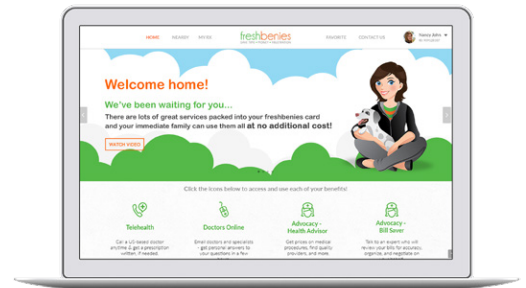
HOME NEARBY MYRX freshbenies REWARDS CONTACT US Nancy John

Welcome home!

We've been waiting for you...

There are lots of great services packed into your freshbenies card and your immediate family can use them all at no additional cost!

WATCH VIDEO

Click the icons below to access and use each of your benefits!

Telehealth
Get a US-based doctor anytime & get a prescription written, if needed.

Doctors Online
Email doctors and specialists - get personal answers to your questions in a few

Advocacy - Health Advisor
Get prices on medical procedures, find quality providers, and more.

Advocacy - Bill Saver
Talk to an expert who will review your bills for accuracy, organize, and negotiate on